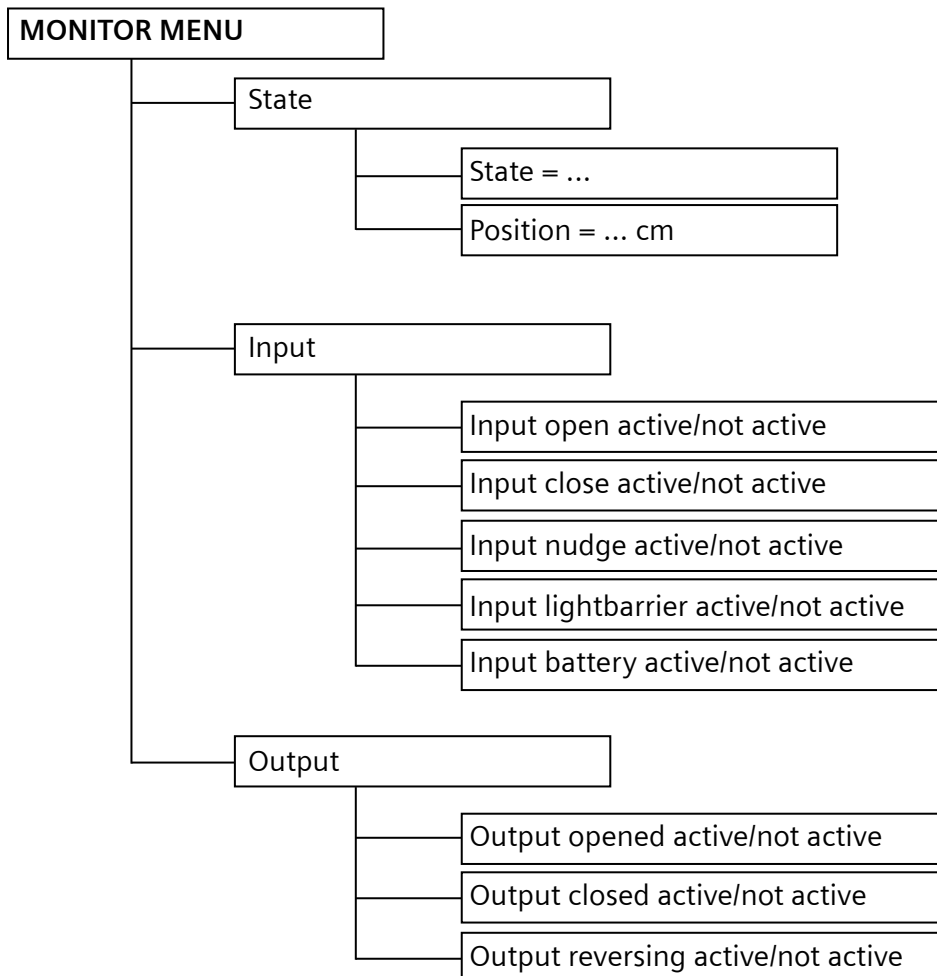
MONITOR MENU

State

State = ...

Position = ... cm

Input

Input open active/not active

Input close active/not active

Input nudge active/not active

Input lightbarrier active/not active

Input battery active/not active

Output

Output opened active/not active

Output closed active/not active

Output reversing active/not active